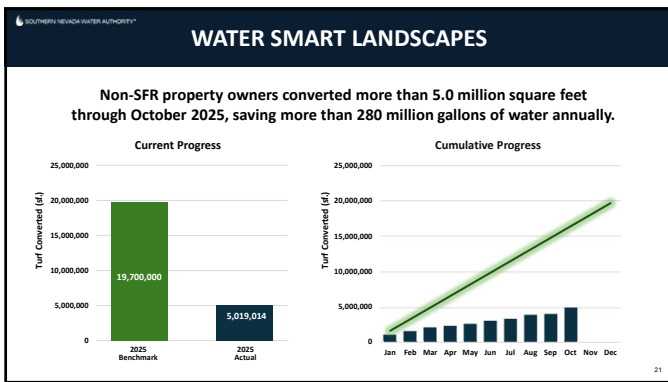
SOUTHERN NEVADA WATER AUTHORITY™

WATER SMART LANDSCAPES

Non-SFR property owners converted more than 5.0 million square feet through October 2025, saving more than 280 million gallons of water annually.

Current Progress

25,000,000
20,000,000
15,000,000
10,000,000
5,000,000
0

Turf Converted (sf.)

19,700,000

5,019,014

2025 Benchmark

2025 Actual

Cumulative Progress

25,000,000
20,000,000
15,000,000
10,000,000
5,000,000
0

Turf Converted (sf.)

Jan Feb Mar Apr May Jun Jul Aug Sep Oct Nov Dec

21